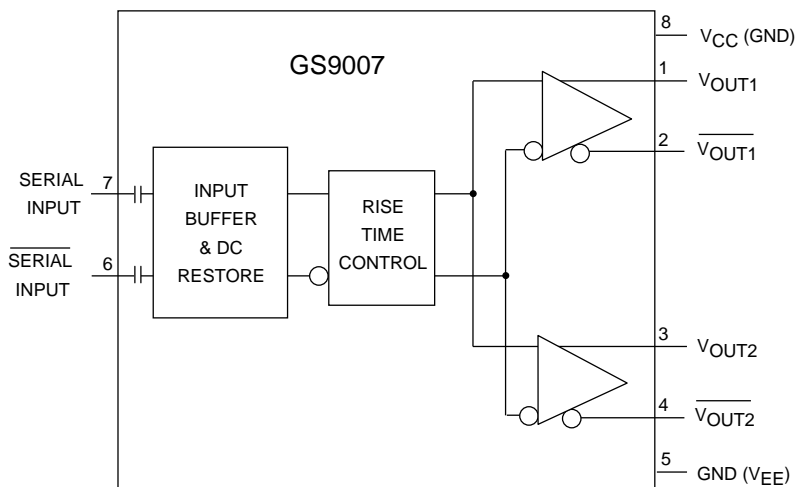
GS9007

SERIAL INPUT 7

$\overline{\text{SERIAL}}$ INPUT 6

INPUT BUFFER & DC RESTORE

RISE TIME CONTROL

8 $V_{CC}$ (GND)

1 $V_{OUT1}$

2 $\overline{V_{OUT1}}$

3 $V_{OUT2}$

4 $\overline{V_{OUT2}}$

5 GND ($V_{EE}$)